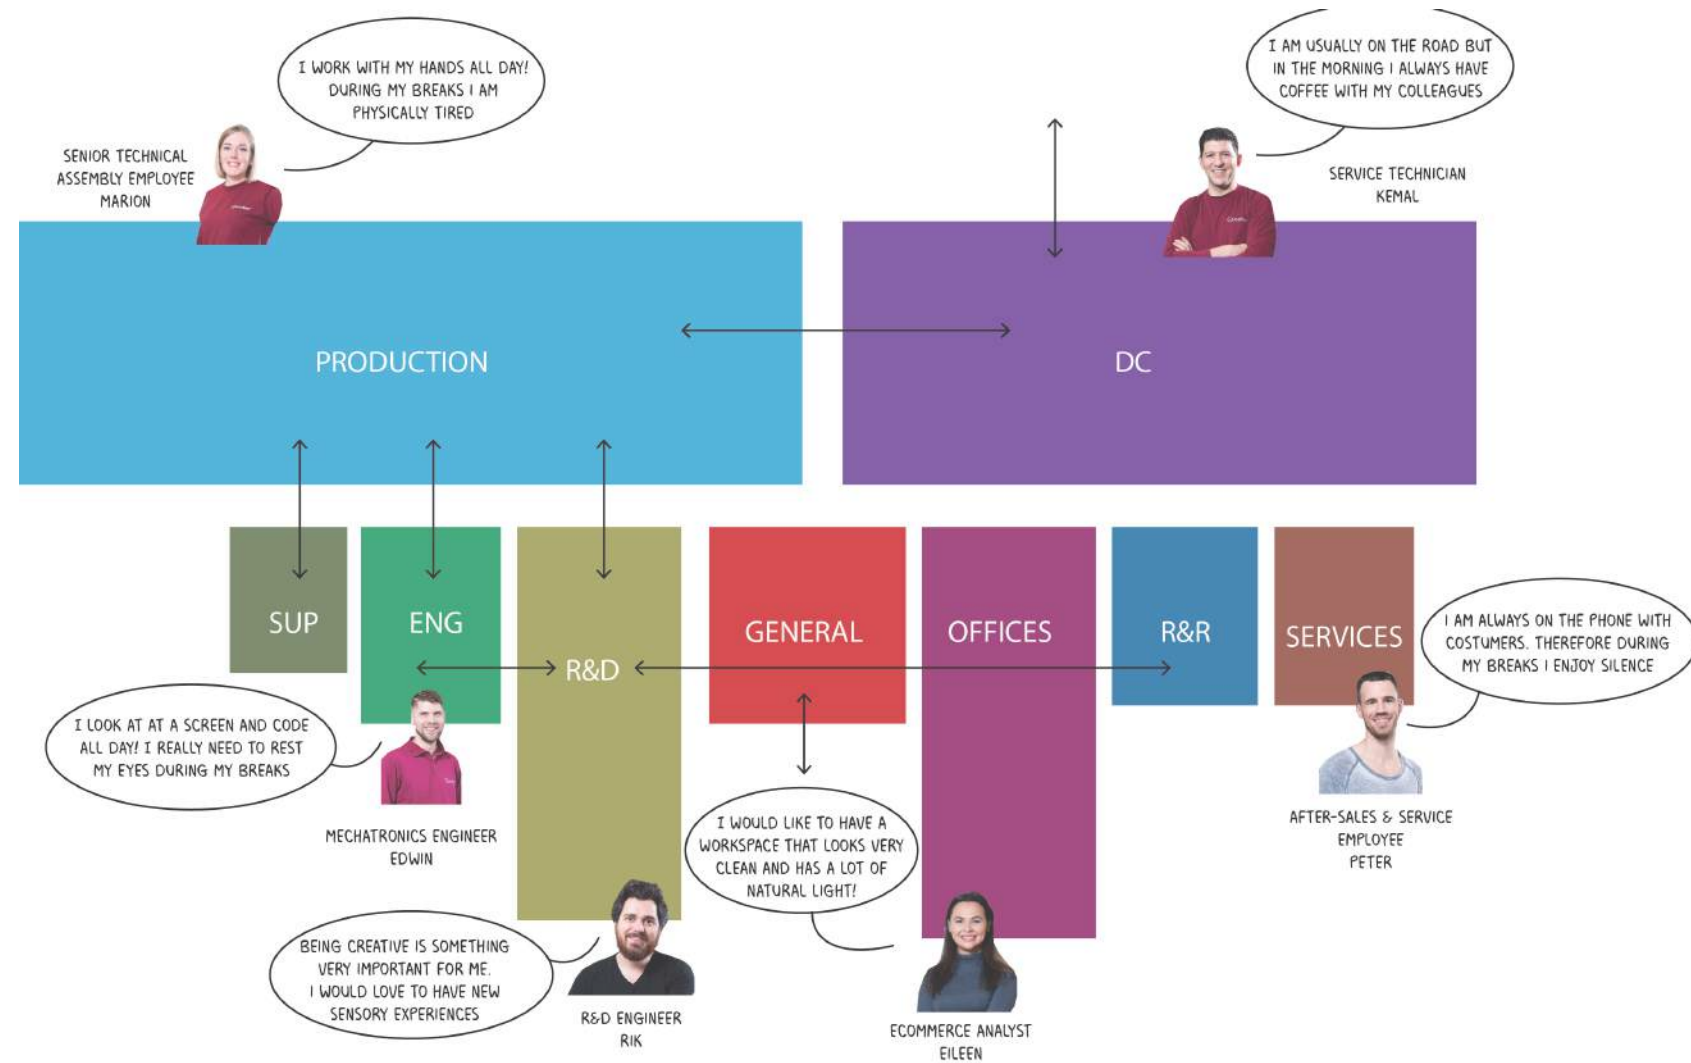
I WORK WITH MY HANDS ALL DAY! DURING MY BREAKS I AM PHYSICALLY TIRED

SENIOR TECHNICAL ASSEMBLY EMPLOYEE MARION

I AM USUALLY ON THE ROAD BUT IN THE MORNING I ALWAYS HAVE COFFEE WITH MY COLLEAGUES

SERVICE TECHNICIAN KEMAL

PRODUCTION

DC

SUP

ENG

R&D

GENERAL

OFFICES

R&R

SERVICES

I AM ALWAYS ON THE PHONE WITH COSTUMERS. THEREFORE DURING MY BREAKS I ENJOY SILENCE

I LOOK AT AT A SCREEN AND CODE ALL DAY! I REALLY NEED TO REST MY EYES DURING MY BREAKS

MECHATRONICS ENGINEER EDWIN

I WOULD LIKE TO HAVE A WORKSPACE THAT LOOKS VERY CLEAN AND HAS A LOT OF NATURAL LIGHT!

AFTER-SALES & SERVICE EMPLOYEE PETER

BEING CREATIVE IS SOMETHING VERY IMPORTANT FOR ME. I WOULD LOVE TO HAVE NEW SENSORY EXPERIENCES

R&D ENGINEER RIK

ECOMMERCE ANALYST EILEEN